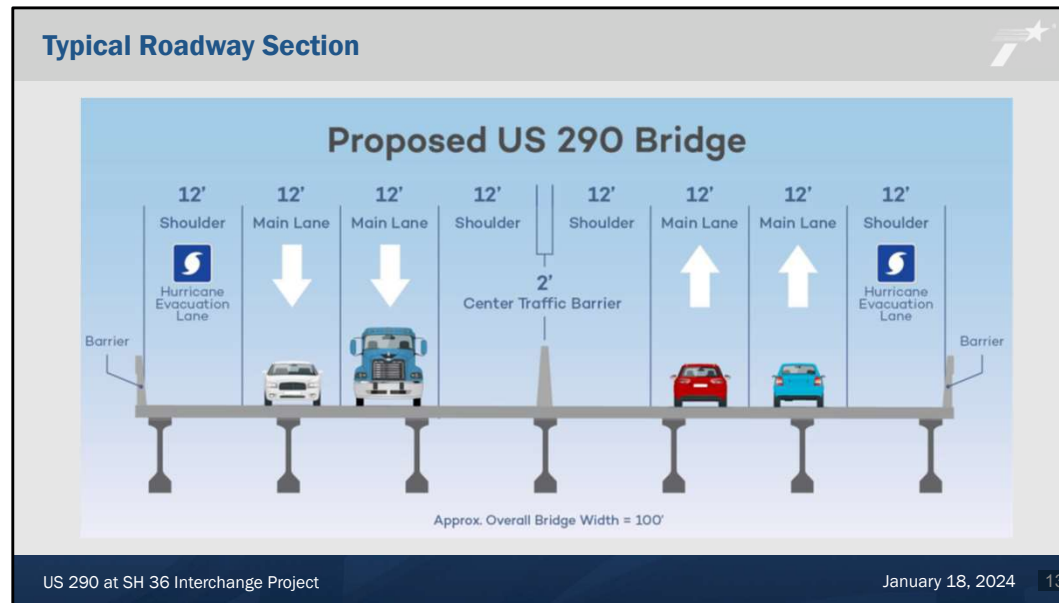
Typical Roadway Section

Proposed US 290 Bridge

12' Shoulder
Hurricane Evacuation Lane

12' Main Lane

12' Main Lane

12' Shoulder

2'
Center Traffic Barrier

12' Shoulder

12' Main Lane

12' Main Lane

12' Shoulder
Hurricane Evacuation Lane

Barrier

Barrier

Approx. Overall Bridge Width = 100'

US 290 at SH 36 Interchange Project

January 18, 2024

13